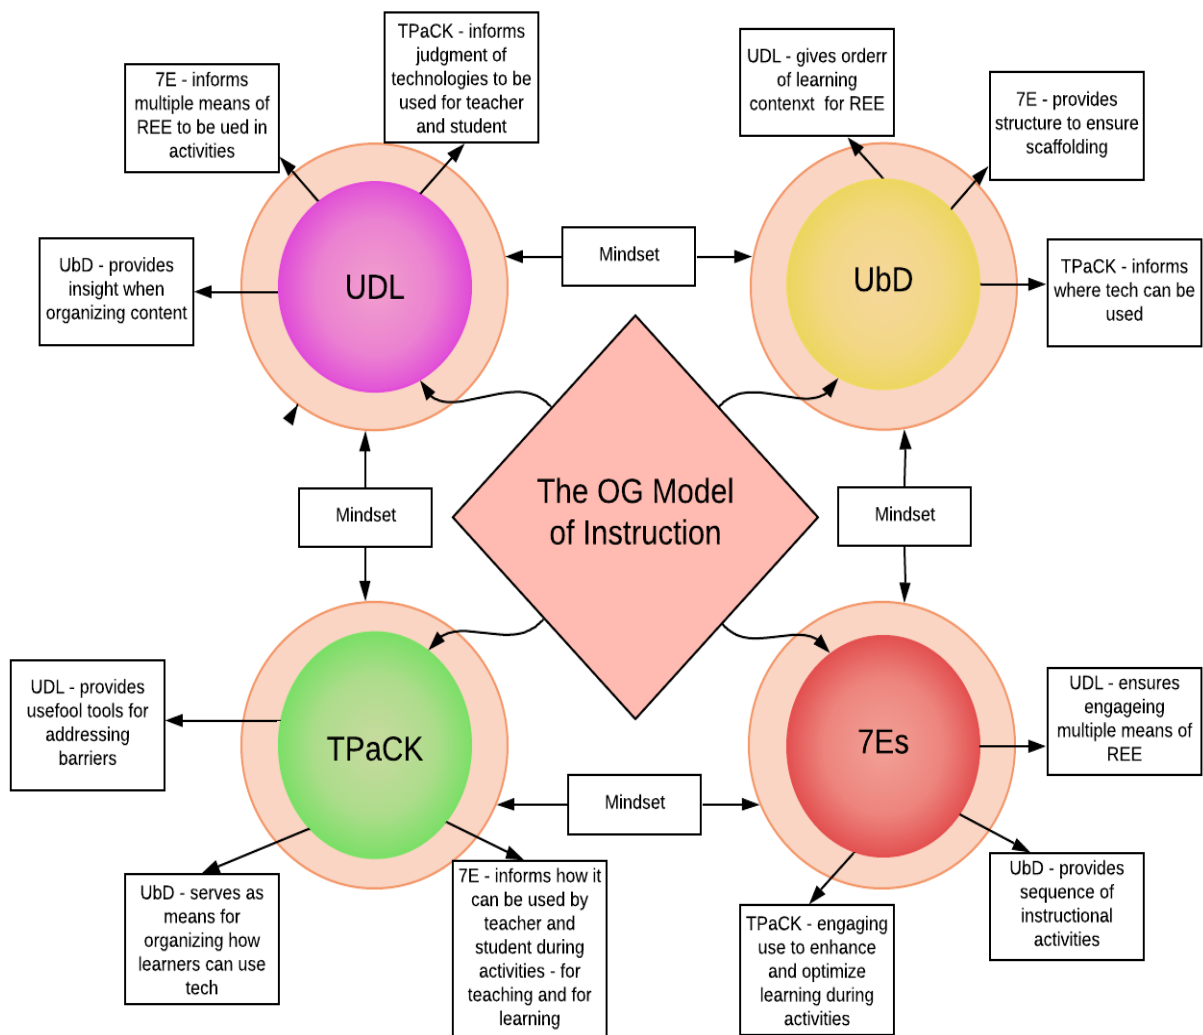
7E - informs multiple means of REE to be ued in activities

TPaCK - informs judgment of technologies to be used for teacher and student

UbD - provides insight when organizing content

UDL

Mindset

UDL - gives orderr of learning contexnt for REE

7E - provides structure to ensure scaffolding

UbD

TPaCK - informs where tech can be used

The OG Model of Instruction

Mindset

Mindset

UDL - provides usefool tools for addressing barriers

TPaCK

Mindset

7Es

UDL - ensures engageing multiple means of REE

UbD - serves as means for organizing how learners can use tech

7E - informs how it can be used by teacher and student during activities - for teaching and for learning

TPaCK - engaging use to enhance and optimize learning during activities

UbD - provides sequence of instructional activities